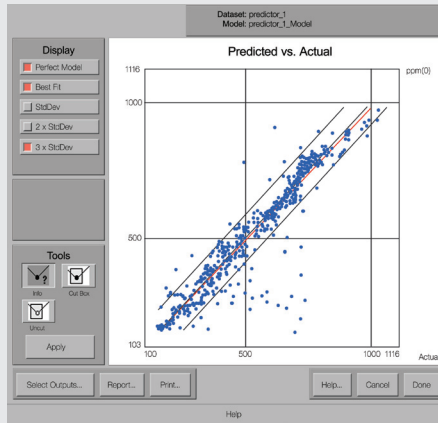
Dataset: predictor_1
Model: predictor_1_Model

Display
Perfect Model
Best Fit
StdDev
2 x StdDev
3 x StdDev

Tools
Info
Cut Box
Uncut
Apply

Predicted vs. Actual
1116
1000
500
103
100
500
1000
1116
ppm(0)
Actual

Select Outputs...
Report...
Print...
Help...
Cancel
Done

Help